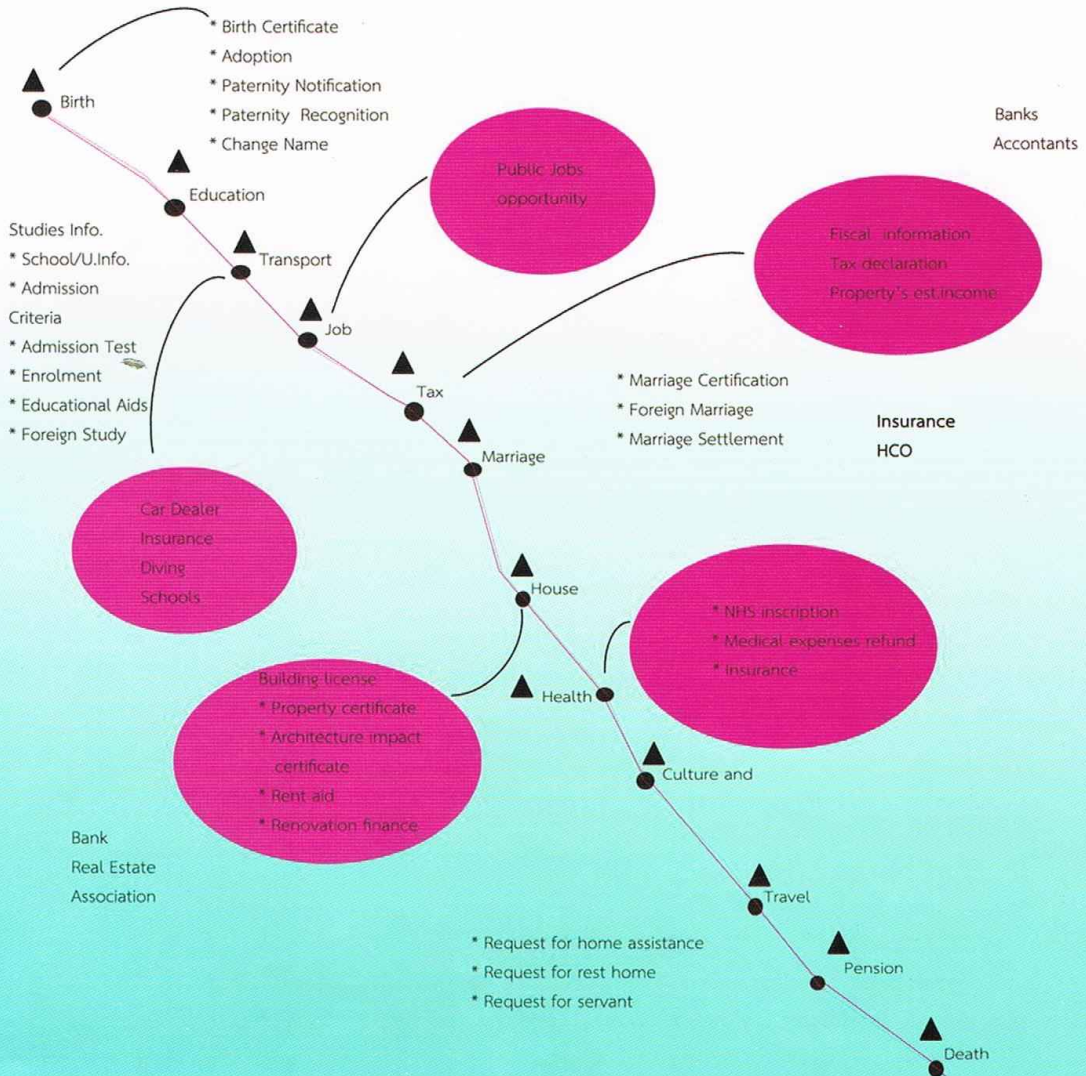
Birth

* Birth Certificate
* Adoption
* Paternity Notification
* Paternity Recognition
* Change Name

Banks
Accontants

Education

Public Jobs
opportunity

Studies Info.
* School/U.Info.
* Admission Criteria
* Admission Test
* Enrolment
* Educational Aids
* Foreign Study

Transport

Fiscal information
Tax declaration
Property's est.income

Job

Tax

* Marriage Certification
* Foreign Marriage
* Marriage Settlement

Insurance
HCO

Marriage

Car Dealer
Insurance
Diving
Schools

House

* NHS inscription
* Medical expenses refund
* Insurance

Building license
* Property certificate
* Architecture impact certificate
* Rent aid
* Renovation finance

Health

Culture and

Bank
Real Estate
Association

Travel

* Request for home assistance
* Request for rest home
* Request for servant

Pension

Death